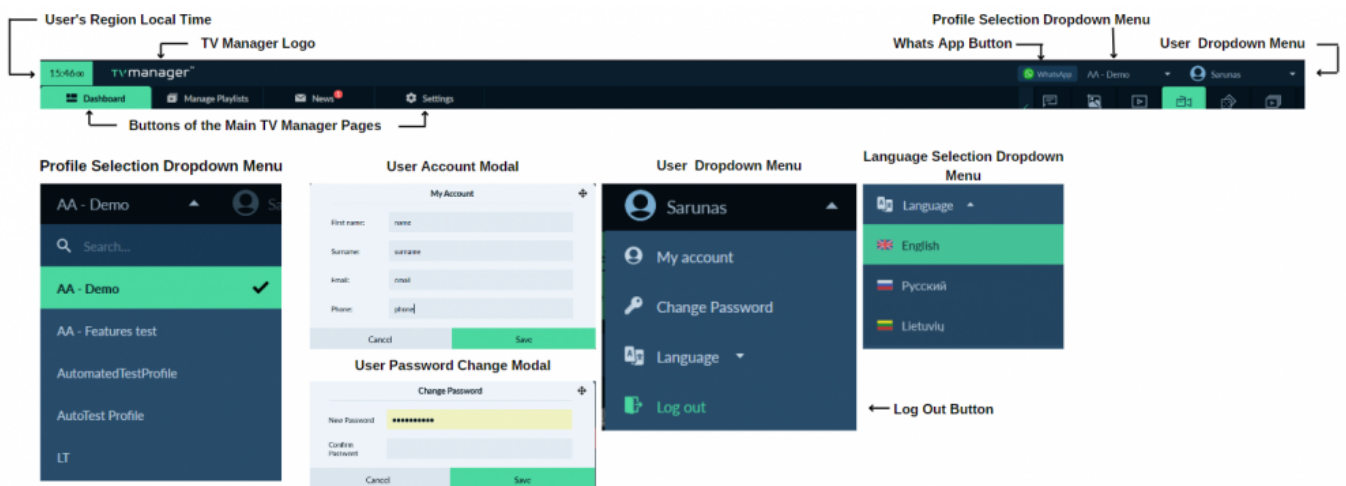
User's Region Local Time

TV Manager Logo

Profile Selection Dropdown Menu

Whats App Button

User Dropdown Menu

15:46:00 TVmanager™

WhatsApp AA - Demo Sarunas

Dashboard Manage Playlists News Settings

Buttons of the Main TV Manager Pages

Profile Selection Dropdown Menu

AA - Demo

Search...

AA - Demo

AA - Features test

AutomatedTestProfile

AutoTest Profile

LT

User Account Modal

My Account

First name: name

Surname: surname

Email: email

Phone: phone

Cancel Save

User Password Change Modal

Change Password

New Password ••••••••••••

Confirm Password

Cancel Save

User Dropdown Menu

Sarunas

My account

Change Password

Language

Log out

Log Out Button

Language Selection Dropdown Menu

Language

English

Русский

Lietuvių